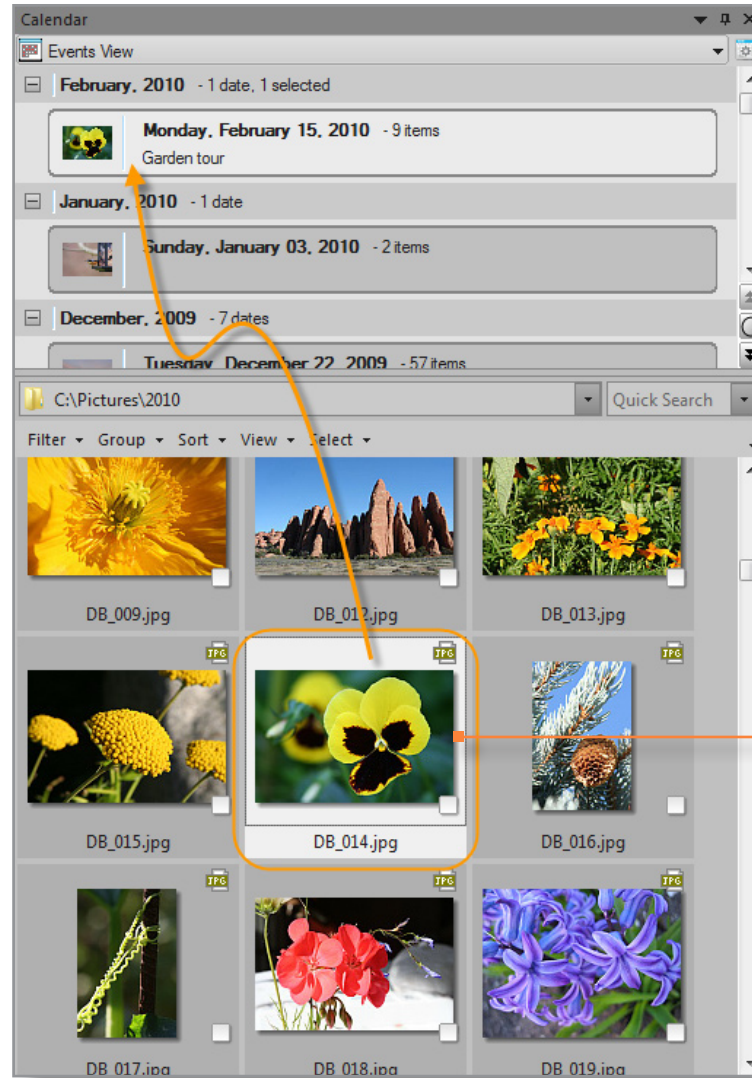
Calendar

Events View

February, 2010 - 1 date, 1 selected

Monday, February 15, 2010 - 9 items

Garden tour

January, 2010 - 1 date

Sunday, January 03, 2010 - 2 items

December, 2009 - 7 dates

Tuesday, December 22, 2009 - 57 items

C:\Pictures\2010

Quick Search

Filter Group Sort View Select

DB_009.jpg

DB_012.jpg

DB_013.jpg

JPG

DB_015.jpg

JPG

DB_014.jpg

JPG

DB_016.jpg

JPG

DB_017.jpg

JPG

DB_018.jpg

JPG

DB_019.jpg